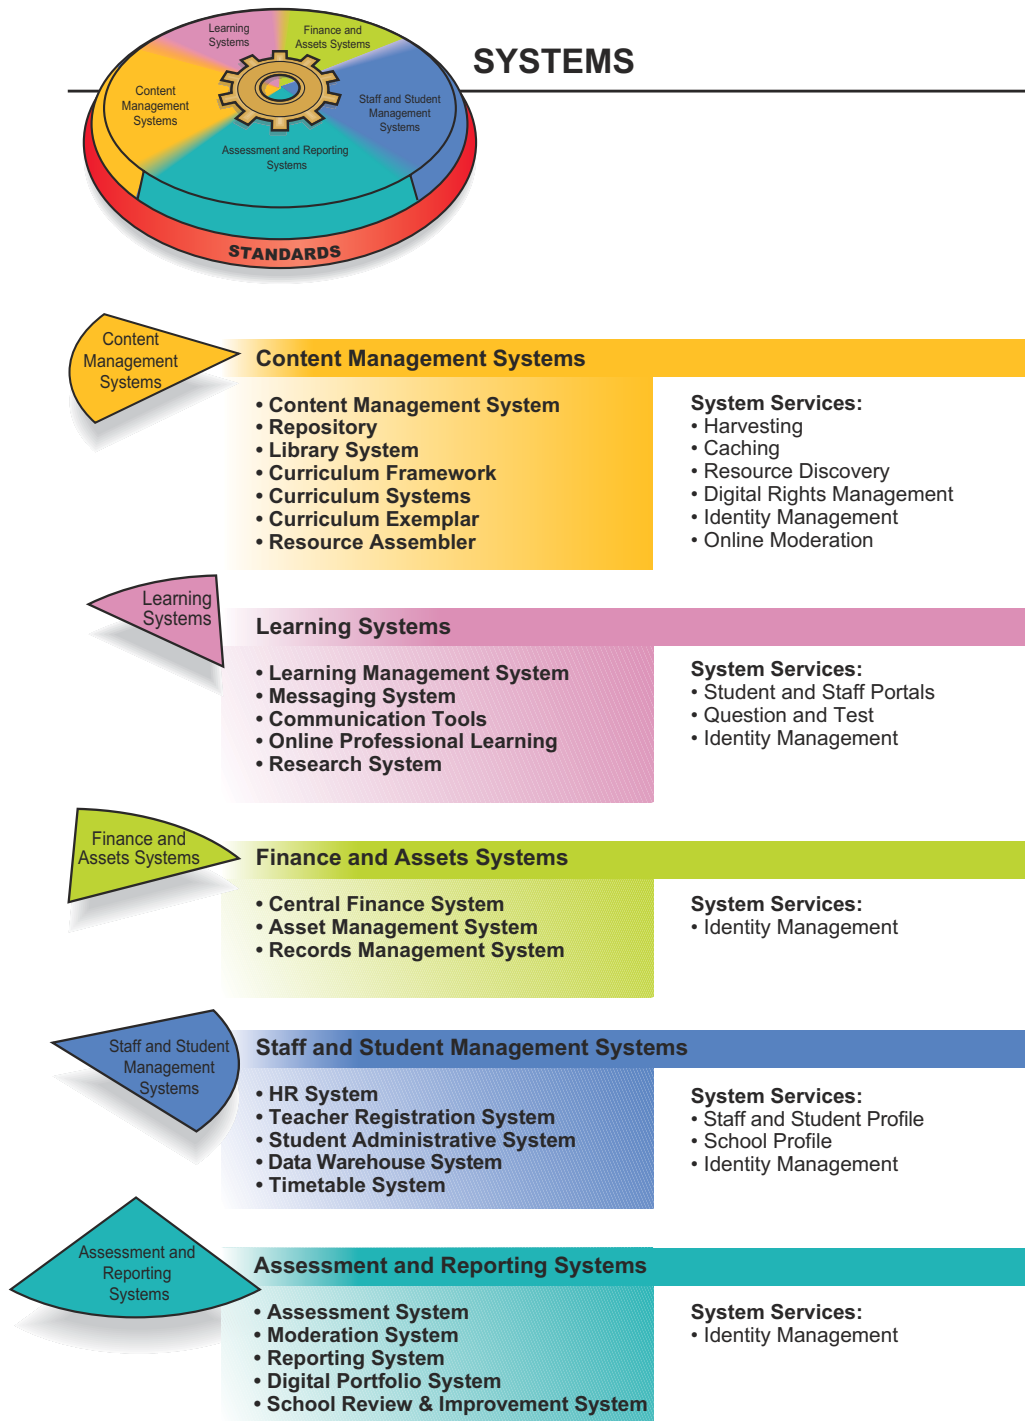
Learning Systems

Finance and Assets Systems

Content Management Systems

Staff and Student Management Systems

Assessment and Reporting Systems

STANDARDS

SYSTEMS

Content Management Systems

Content Management Systems

• Content Management System
• Repository
• Library System
• Curriculum Framework
• Curriculum Systems
• Curriculum Exemplar
• Resource Assembler

System Services:
• Harvesting
• Caching
• Resource Discovery
• Digital Rights Management
• Identity Management
• Online Moderation

Learning Systems

Learning Systems

• Learning Management System
• Messaging System
• Communication Tools
• Online Professional Learning
• Research System

System Services:
• Student and Staff Portals
• Question and Test
• Identity Management

Finance and Assets Systems

Finance and Assets Systems

• Central Finance System
• Asset Management System
• Records Management System

System Services:
• Identity Management

Staff and Student Management Systems

Staff and Student Management Systems

• HR System
• Teacher Registration System
• Student Administrative System
• Data Warehouse System
• Timetable System

System Services:
• Staff and Student Profile
• School Profile
• Identity Management

Assessment and Reporting Systems

Assessment and Reporting Systems

• Assessment System
• Moderation System
• Reporting System
• Digital Portfolio System
• School Review & Improvement System

System Services:
• Identity Management